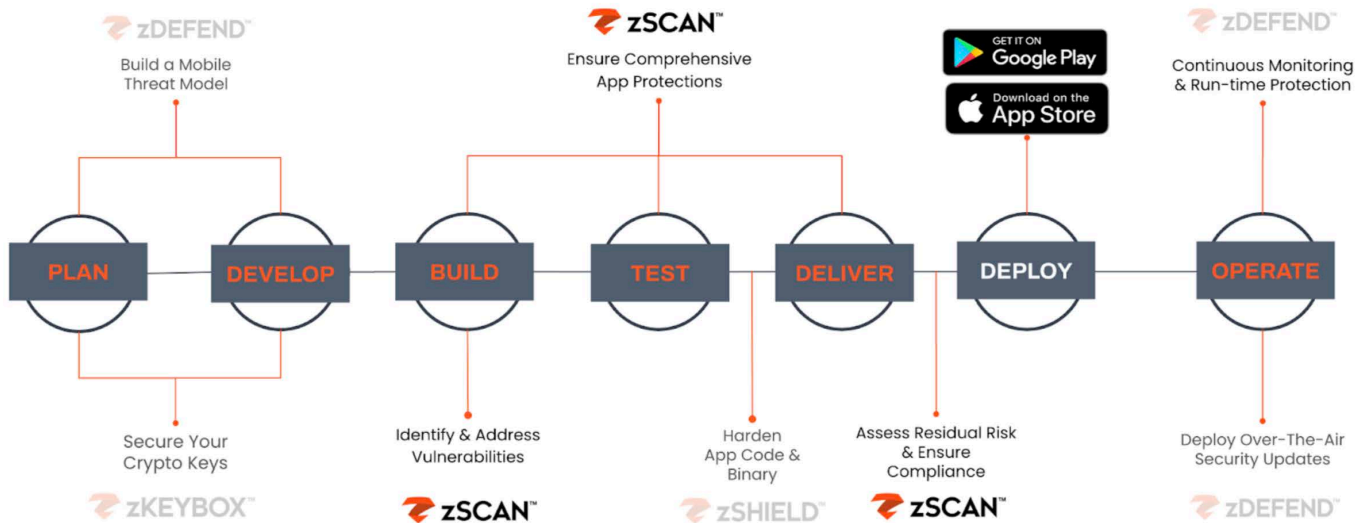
zDEFEND™
Build a Mobile Threat Model

zSCAN™
Ensure Comprehensive App Protections

GET IT ON
Google Play
Download on the
App Store

zDEFEND™
Continuous Monitoring & Run-time Protection

PLAN
DEVELOP
BUILD
TEST
DELIVER
DEPLOY
OPERATE

Secure Your Crypto Keys
zKEYBOX™

Identify & Address Vulnerabilities
zSCAN™

Harden App Code & Binary
zSHIELD™

Assess Residual Risk & Ensure Compliance
zSCAN™

Deploy Over-The-Air Security Updates
zDEFEND™